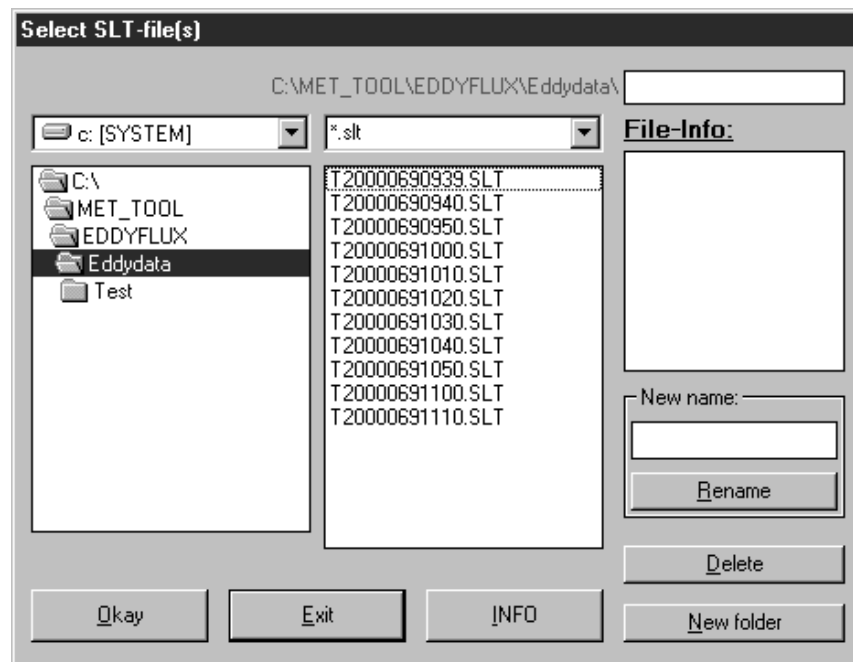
Select SLT-file(s)

C:\MET_TOOL\EDDYFLUX\Eddydata\

c: [SYSTEM]

*.slt

File-Info:

C:\
MET_TOOL
EDDYFLUX
Eddydata
Test

T20000690939.SLT
T20000690940.SLT
T20000690950.SLT
T20000691000.SLT
T20000691010.SLT
T20000691020.SLT
T20000691030.SLT
T20000691040.SLT
T20000691050.SLT
T20000691100.SLT
T20000691110.SLT

New name:

Rename

Delete

Okay

Exit

INFO

New folder